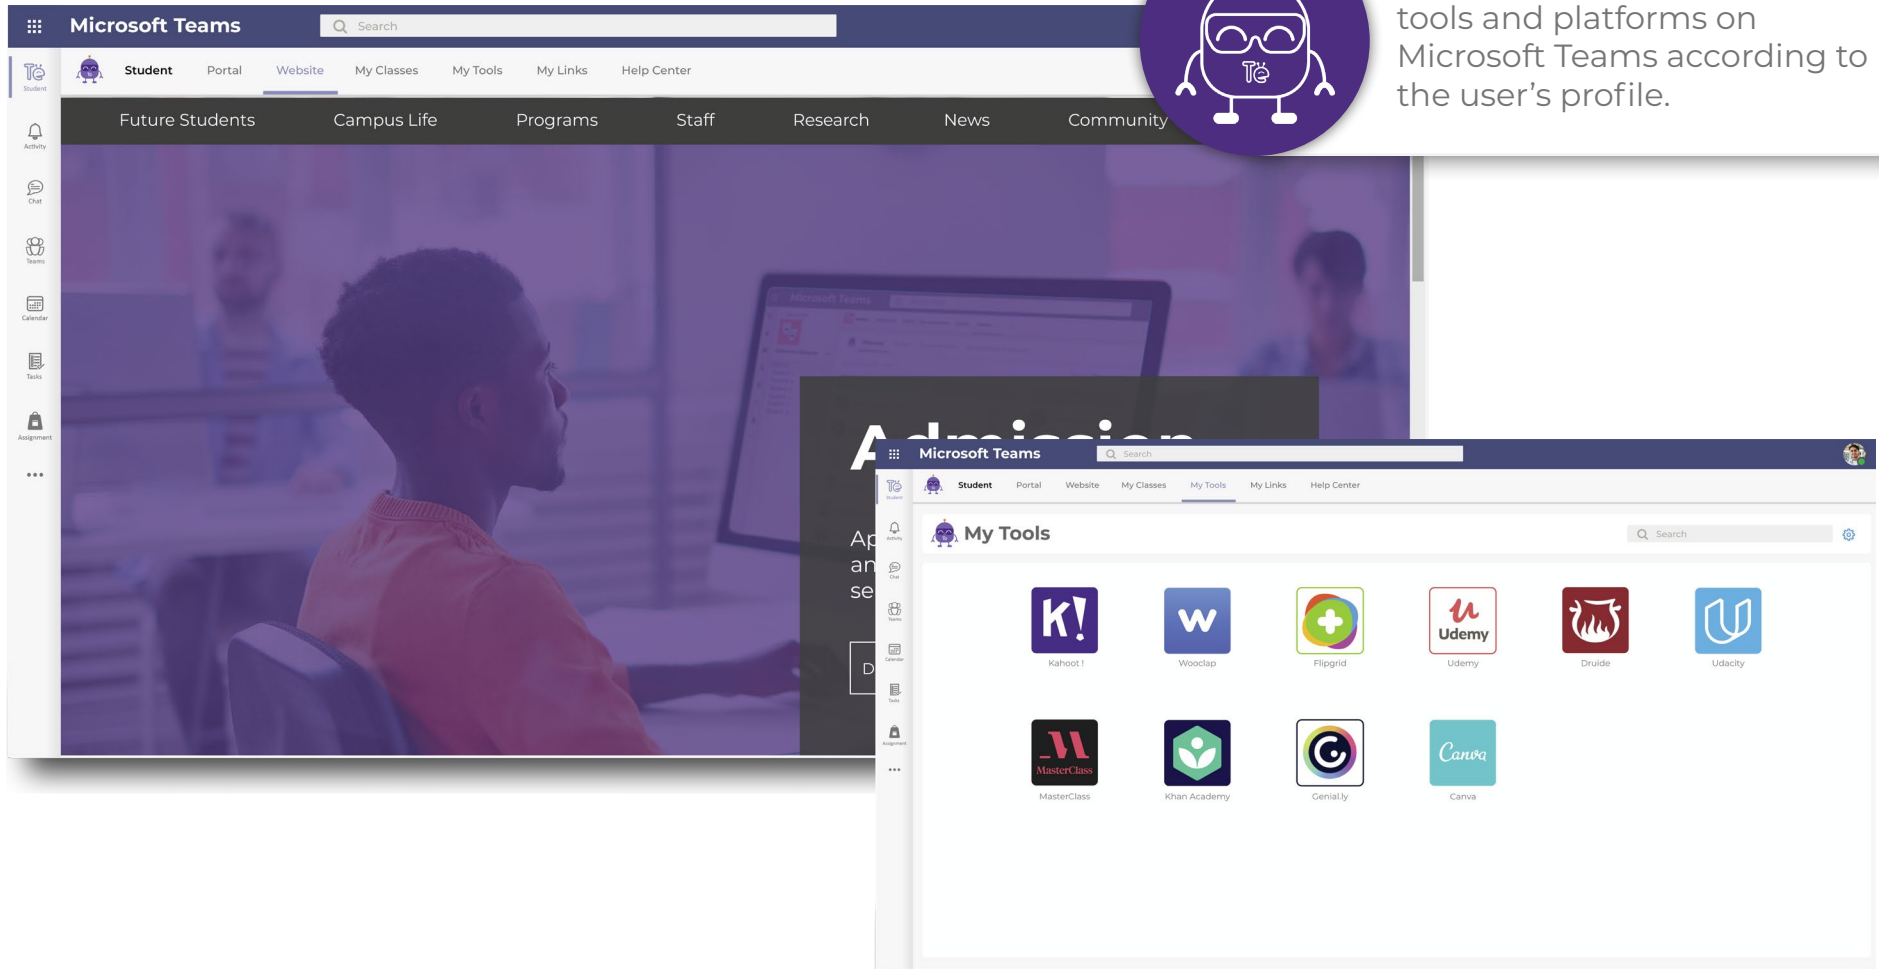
tools and platforms on Microsoft Teams according to the user's profile.

Microsoft Teams
Search

Student
Activity
Chat
Teams
Calendar
Tasks
Assignment
...

Student Portal Website My Classes My Tools My Links Help Center

Future Students Campus Life Programs Staff Research News Community

A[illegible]

Ap
an
se

D

Microsoft Teams
Search

Student Portal Website My Classes My Tools My Links Help Center

My Tools
Search

Kahoot ! Wooclap Flipgrid Udemy Druide Udacity
MasterClass Khan Academy Genial.ly Canva